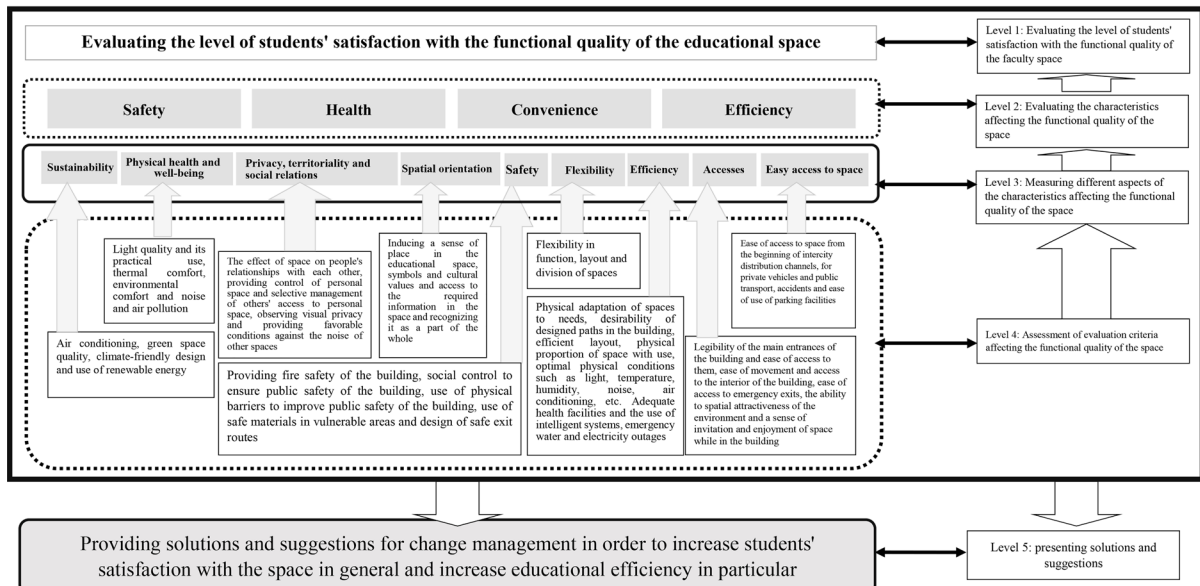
Evaluating the level of students' satisfaction with the functional quality of the educational space

Level 1: Evaluating the level of students' satisfaction with the functional quality of the faculty space

Safety

Health

Convenience

Efficiency

Level 2: Evaluating the characteristics affecting the functional quality of the space

Sustainability

Physical health and well-being

Privacy, territoriality and social relations

Spatial orientation

Safety

Flexibility

Efficiency

Accesses

Easy access to space

Level 3: Measuring different aspects of the characteristics affecting the functional quality of the space

Light quality and its practical use, thermal comfort, environmental comfort and noise and air pollution

The effect of space on people's relationships with each other, providing control of personal space and selective management of others' access to personal space, observing visual privacy and providing favorable conditions against the noise of other spaces

Inducing a sense of place in the educational space, symbols and cultural values and access to the required information in the space and recognizing it as a part of the whole

Flexibility in function, layout and division of spaces

Ease of access to space from the beginning of intercity distribution channels, for private vehicles and public transport, accidents and ease of use of parking facilities

Air conditioning, green space quality, climate-friendly design and use of renewable energy

Physical adaptation of spaces to needs, desirability of designed paths in the building, efficient layout, physical proportion of space with use, optimal physical conditions such as light, temperature, humidity, noise, air conditioning, etc. Adequate health facilities and the use of intelligent systems, emergency water and electricity outages

Level 4: Assessment of evaluation criteria affecting the functional quality of the space

Providing fire safety of the building, social control to ensure public safety of the building, use of physical barriers to improve public safety of the building, use of safe materials in vulnerable areas and design of safe exit routes

Legibility of the main entrances of the building and ease of access to them, ease of movement and access to the interior of the building, ease of access to emergency exits, the ability to spatial attractiveness of the environment and a sense of invitation and enjoyment of space while in the building

Providing solutions and suggestions for change management in order to increase students' satisfaction with the space in general and increase educational efficiency in particular

Level 5: presenting solutions and suggestions